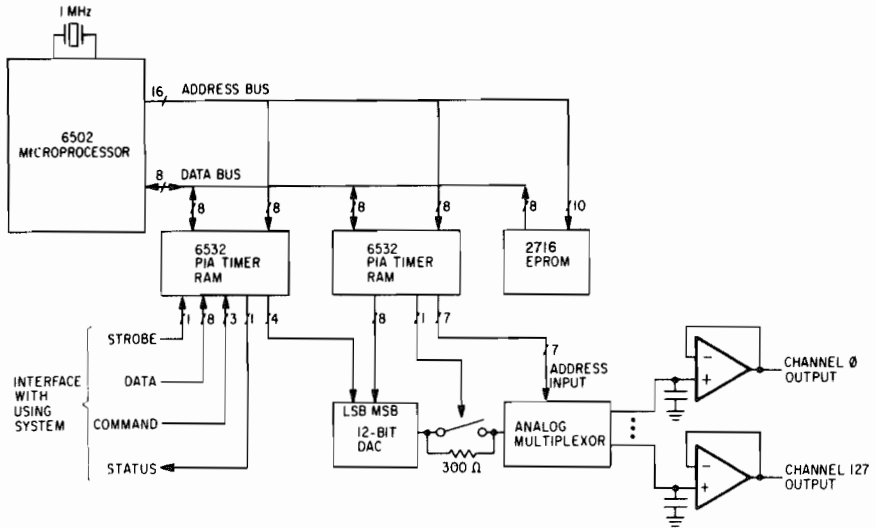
1 MHz

6502
MICROPROCESSOR

16
ADDRESS BUS

8
DATA BUS

8
8
8
8
8
10

6532
PIA TIMER
RAM

6532
PIA TIMER
RAM

2716
EPROM

1
8
3
1
4

8
1
7

STROBE

DATA

COMMAND

STATUS

INTERFACE WITH USING SYSTEM

LSB MSB
12-BIT
DAC

300 Ω

7
ADDRESS
INPUT

ANALOG
MULTIPLEXOR

−
+

CHANNEL Ø
OUTPUT

−
+

CHANNEL 127
OUTPUT